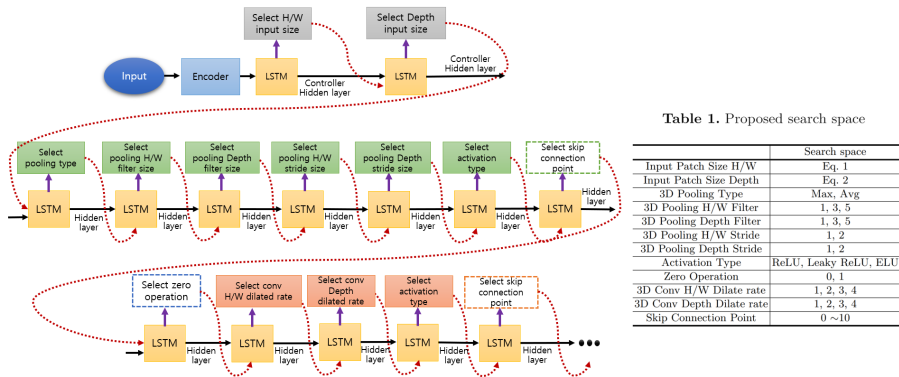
Select H/W input size

Select Depth input size

Input

Encoder

LSTM

Controller Hidden layer

LSTM

Controller Hidden layer

Select pooling type

Select pooling H/W filter size

Select pooling Depth filter size

Select pooling H/W stride size

Select pooling Depth stride size

Select activation type

Select skip connection point

LSTM

Hidden layer

LSTM

Hidden layer

LSTM

Hidden layer

LSTM

Hidden layer

LSTM

Hidden layer

LSTM

Hidden layer

LSTM

Hidden layer

Select zero operation

Select conv H/W dilated rate

Select conv Depth dilated rate

Select activation type

Select skip connection point

LSTM

Hidden layer

LSTM

Hidden layer

LSTM

Hidden layer

LSTM

Hidden layer

LSTM

Hidden layer

Table 1. Proposed search space

| | Search space |
|---|---|
| Input Patch Size H/W | Eq. 1 |
| Input Patch Size Depth | Eq. 2 |
| 3D Pooling Type | Max, Avg |
| 3D Pooling H/W Filter | 1, 3, 5 |
| 3D Pooling Depth Filter | 1, 3, 5 |
| 3D Pooling H/W Stride | 1, 2 |
| 3D Pooling Depth Stride | 1, 2 |
| Activation Type | ReLU, Leaky ReLU, ELU |
| Zero Operation | 0, 1 |
| 3D Conv H/W Dilate rate | 1, 2, 3, 4 |
| 3D Conv Depth Dilate rate | 1, 2, 3, 4 |
| Skip Connection Point | 0 ∼10 |